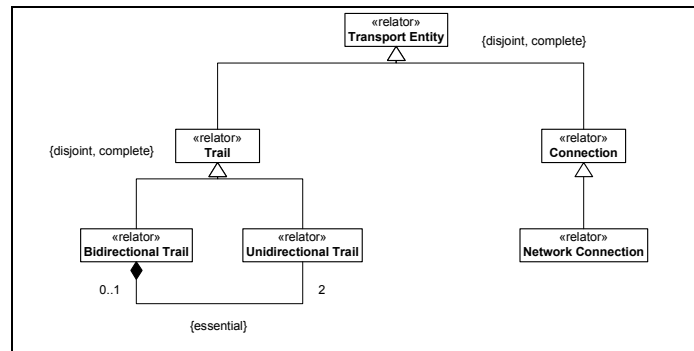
«relator»
Transport Entity

{disjoint, complete}

«relator»
Trail

{disjoint, complete}

«relator»
Connection

«relator»
Bidirectional Trail

«relator»
Unidirectional Trail

«relator»
Network Connection

0..1

2

{essential}